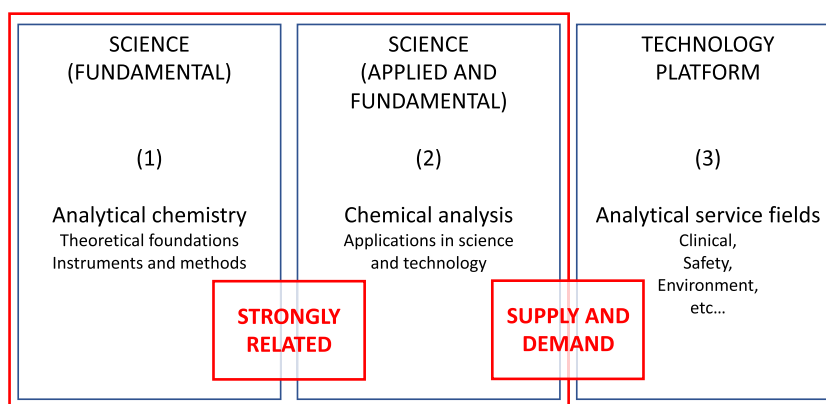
SCIENCE
(FUNDAMENTAL)

(1)

Analytical chemistry
Theoretical foundations
Instruments and methods

SCIENCE
(APPLIED AND FUNDAMENTAL)

(2)

Chemical analysis
Applications in science and technology

TECHNOLOGY
PLATFORM

(3)

Analytical service fields
Clinical,
Safety,
Environment,
etc…

STRONGLY RELATED

SUPPLY AND DEMAND